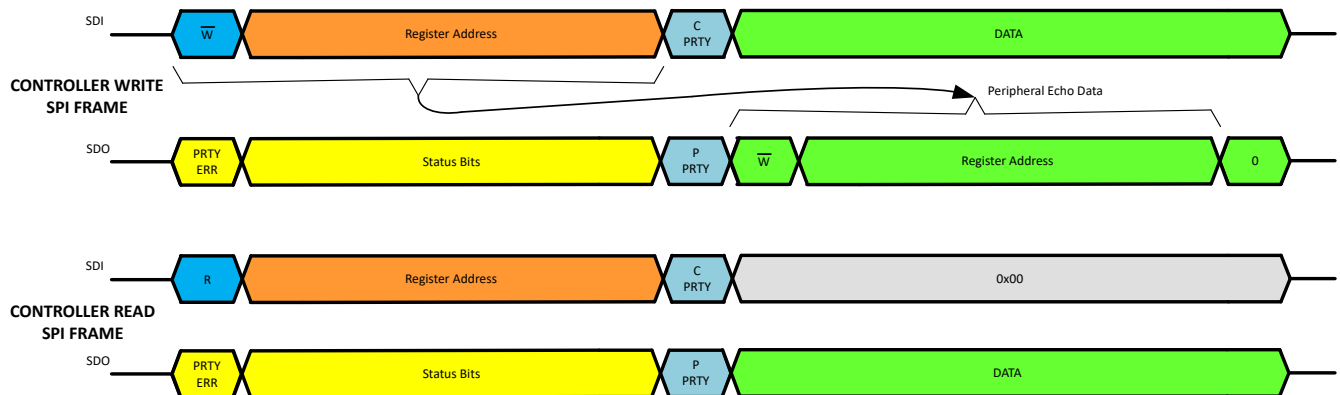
SDI $\overline{W}$ Register Address C PRTY DATA

CONTROLLER WRITE SPI FRAME

Peripheral Echo Data

SDO PRTY ERR Status Bits P PRTY $\overline{W}$ Register Address 0

SDI R Register Address C PRTY 0x00

CONTROLLER READ SPI FRAME

SDO PRTY ERR Status Bits P PRTY DATA